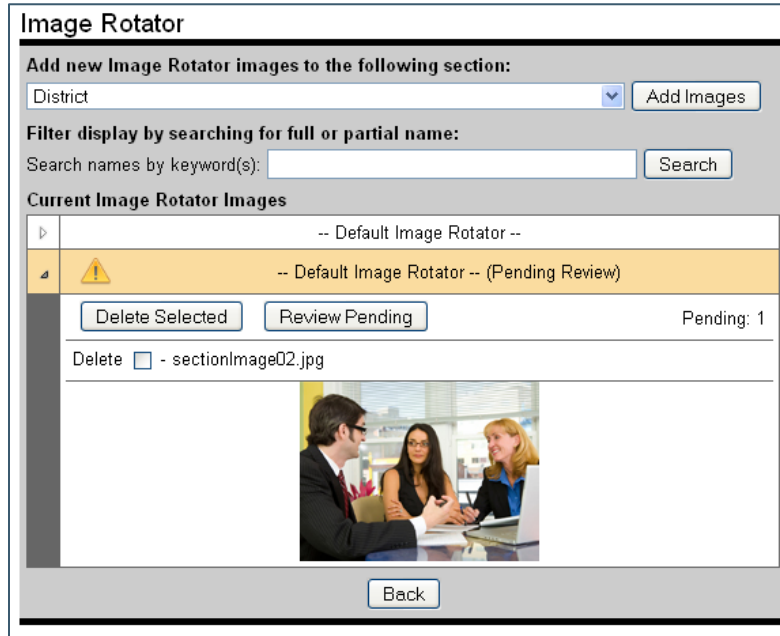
Image Rotator

Add new Image Rotator images to the following section:

District

Add Images

Filter display by searching for full or partial name:

Search names by keyword(s):

Search

Current Image Rotator Images

-- Default Image Rotator --

-- Default Image Rotator -- (Pending Review)

Delete Selected

Review Pending

Pending: 1

Delete - sectionImage02.jpg

Back